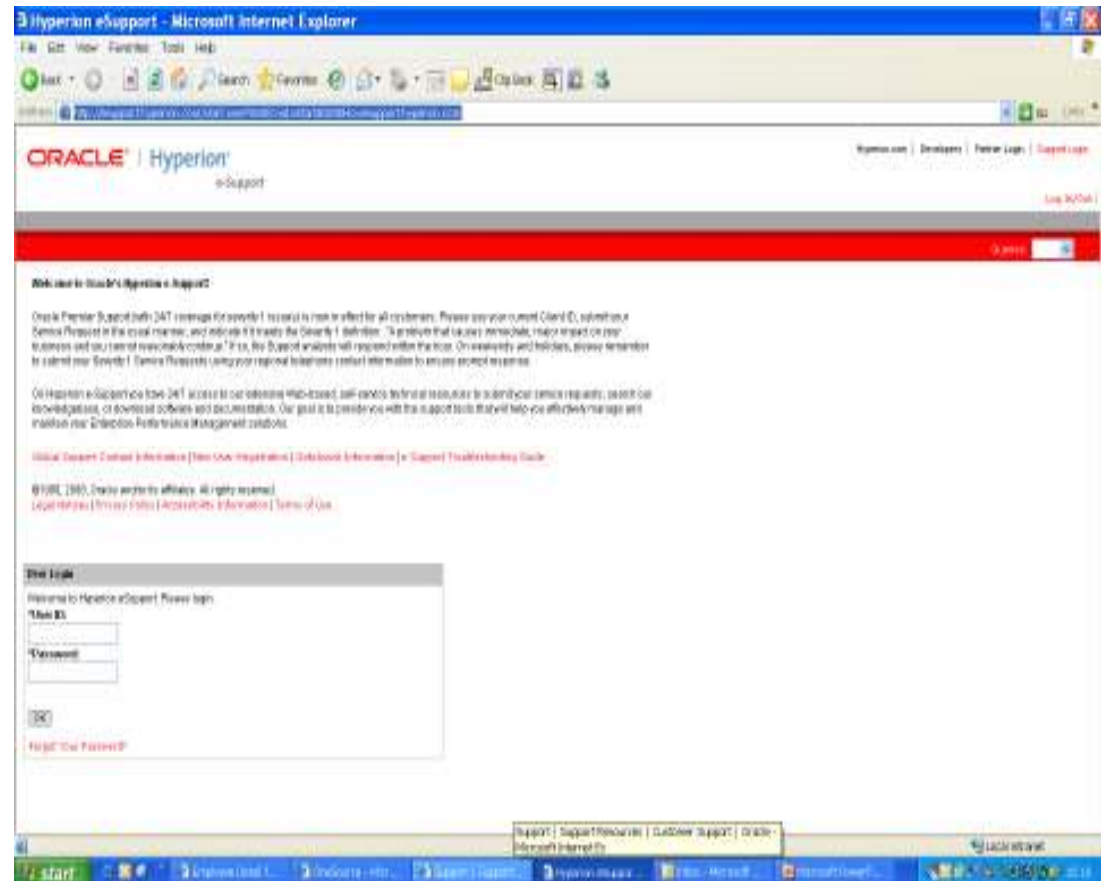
Hyperion eSupport - Microsoft Internet Explorer

File Edit View Favorites Tools Help

Back Search Favorites Clip Book

Address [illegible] Go Links

ORACLE | Hyperion e-Support

Hyperion.com | Developers | Partner Login | Support Login

Log In/Out

Search

Welcome to Oracle's Hyperion e-Support!

Oracle Premier Support with 24/7 coverage for severity 1 issues is now in effect for all customers. Please use your current Client ID, submit your Service Request in the usual manner, and indicate it it meets the Severity 1 definition: "A problem that causes immediate, major impact on your business and you cannot reasonably continue." If so, the Support analysts will respond within the hour. On weekends and holidays, please remember to submit your Severity 1 Service Requests using your regional telephone contact information to ensure prompt response.

On Hyperion e-Support you have 24/7 access to our extensive Web-based, self-service technical resources to submit your service requests, search our knowledgebases, or download software and documentation. Our goal is to provide you with the support tools that will help you effectively manage and maintain your Enterprise Performance Management solutions.

Global Support Contact Information | New User Registration | Outsidesk Information | e-Support Troubleshooting Guide

©1998, 2007, Oracle and/or its affiliates. All rights reserved.
Legal Notices | Privacy Policy | Accessibility Information | Terms of Use

User Login

Welcome to Hyperion eSupport. Please login.
*User ID:

*Password:

OK

Forgot Your Password?

Support | Support Resources | Customer Support | Oracle - Microsoft Internet Ex

Local intranet

start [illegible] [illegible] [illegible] Support | Support... Hyperion eSupport... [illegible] Microsoft PowerP...